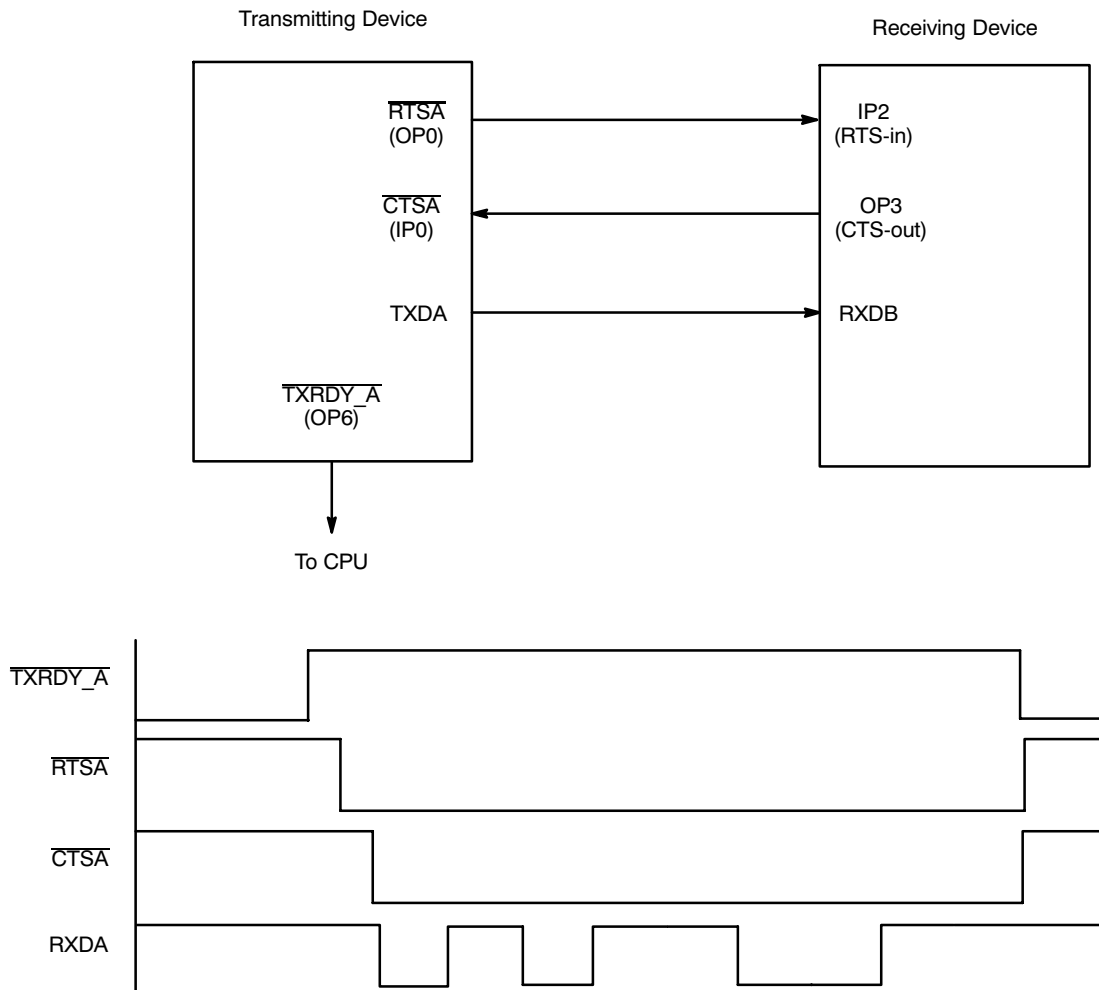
Transmitting Device

Receiving Device

$\overline{\text{RTSA}}$
(OP0)

IP2
(RTS-in)

$\overline{\text{CTSA}}$
(IP0)

OP3
(CTS-out)

TXDA

RXDB

$\overline{\text{TXRDY\_A}}$
(OP6)

To CPU

$\overline{\text{TXRDY\_A}}$

$\overline{\text{RTSA}}$

$\overline{\text{CTSA}}$

RXDA